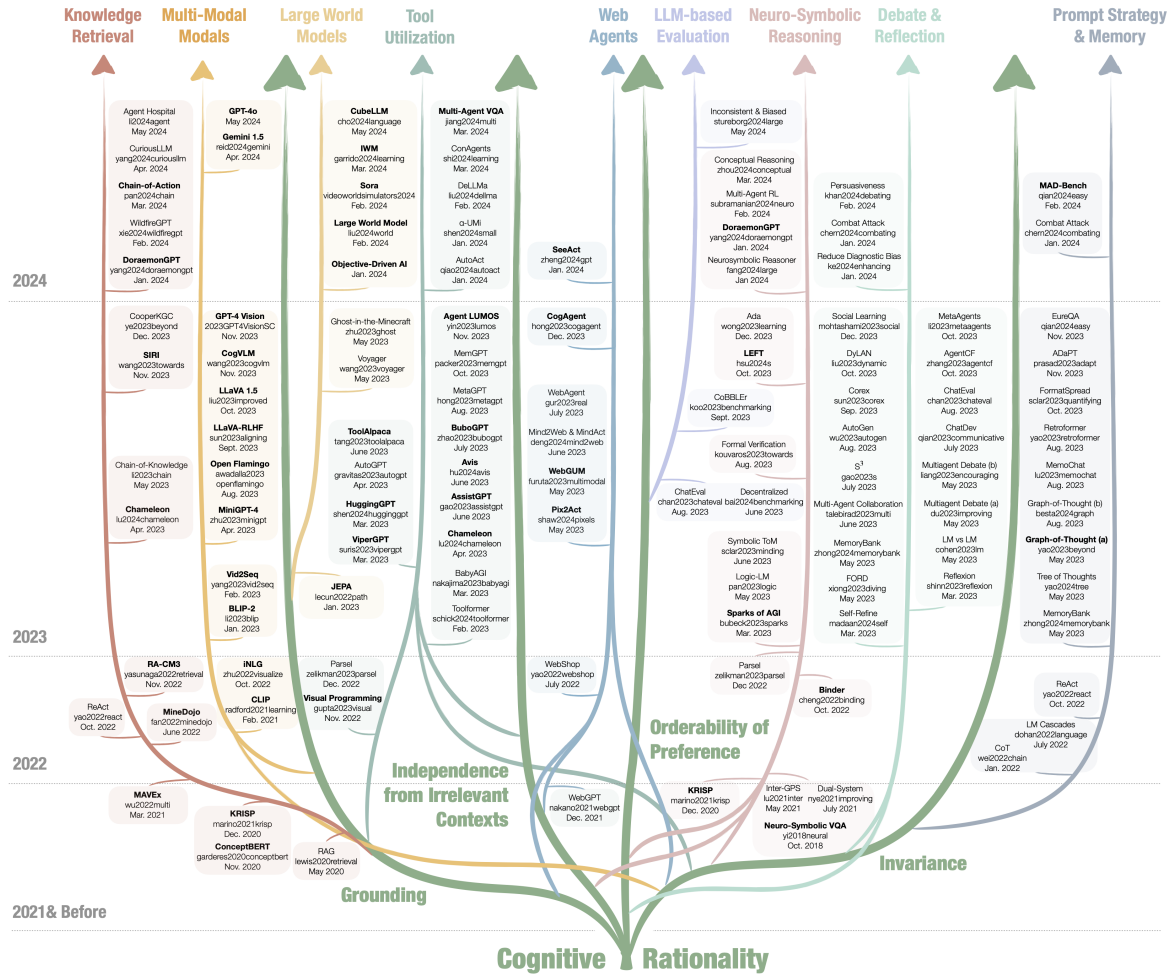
Knowledge Retrieval

Multi-Modal Modals

Large World Models

Tool Utilization

Web Agents

LLM-based Evaluation

Neuro-Symbolic Reasoning

Debate & Reflection

Prompt Strategy & Memory

2024

Agent Hospital
li2024agent
May 2024

CuriousLLM
yang2024curiousllm
Apr. 2024

Chain-of-Action
pan2024chain
Mar. 2024

WildfireGPT
xie2024wildfiregpt
Feb. 2024

DoraemonGPT
yang2024doraemongpt
Jan. 2024

GPT-4o
May 2024

Gemini 1.5
reid2024gemini
Apr. 2024

CubeLLM
cho2024language
May 2024

IWM
garrido2024learning
Mar. 2024

Sora
videoworldsimulators2024
Feb. 2024

Large World Model
liu2024world
Feb. 2024

Objective-Driven AI
Jan. 2024

Multi-Agent VQA
jiang2024multi
Mar. 2024

ConAgents
shi2024learning
Mar. 2024

DeLLMa
liu2024dellma
Feb. 2024

α-UMi
shen2024small
Jan. 2024

AutoAct
qiao2024autoact
Jan. 2024

SeeAct
zheng2024gpt
Jan. 2024

Inconsistent & Biased
stureborg2024large
May 2024

Conceptual Reasoning
zhou2024conceptual
Mar. 2024

Multi-Agent RL
subramanian2024neuro
Feb. 2024

DoraemonGPT
yang2024doraemongpt
Jan. 2024

Neurosymbolic Reasoner
fang2024large
Jan 2024

Persuasiveness
khan2024debating
Feb. 2024

Combat Attack
chern2024combating
Jan. 2024

Reduce Diagnostic Bias
ke2024enhancing
Jan. 2024

MAD-Bench
qian2024easy
Feb. 2024

Combat Attack
chern2024combating
Jan. 2024

2023

CooperKGC
ye2023beyond
Dec. 2023

SIRI
wang2023towards
Nov. 2023

Chain-of-Knowledge
li2023chain
May 2023

Chameleon
lu2024chameleon
Apr. 2023

GPT-4 Vision
2023GPT4VisionSC
Nov. 2023

CogVLM
wang2023cogvlm
Nov. 2023

LLaVA 1.5
liu2023improved
Oct. 2023

LLaVA-RLHF
sun2023aligning
Sept. 2023

Open Flamingo
awadalla2023 openflamingo
Aug. 2023

MiniGPT-4
zhu2023minigpt
Apr. 2023

Vid2Seq
yang2023vid2seq
Feb. 2023

BLIP-2
li2023blip
Jan. 2023

Ghost-in-the-Minecraft
zhu2023ghost
May 2023

Voyager
wang2023voyager
May 2023

JEPA
lecun2022path
Jan. 2023

Agent LUMOS
yin2023lumos
Nov. 2023

MemGPT
packer2023memgpt
Oct. 2023

MetaGPT
hong2023metagpt
Aug. 2023

BuboGPT
zhao2023bubogpt
July 2023

Avis
hu2024avis
June 2023

AssistGPT
gao2023assistgpt
June 2023

Chameleon
lu2024chameleon
Apr. 2023

BabyAGI
nakajima2023babyagi
Mar. 2023

Toolformer
schick2024toolformer
Feb. 2023

ToolAlpaca
tang2023toolalpaca
June 2023

AutoGPT
gravitas2023autogpt
Apr. 2023

HuggingGPT
shen2024hugginggpt
Mar. 2023

ViperGPT
suris2023vipergpt
Mar. 2023

CogAgent
hong2023cogagent
Dec. 2023

WebAgent
gur2023real
July 2023

Mind2Web & MindAct
deng2024mind2web
June 2023

WebGUM
furuta2023multimodal
May 2023

Pix2Act
shaw2024pixels
May 2023

Ada
wong2023learning
Dec. 2023

LEFT
hsu2024s
Oct. 2023

CoBBLEr
koo2023benchmarking
Sept. 2023

Formal Verification
kouvaros2023towards
Aug. 2023

ChatEval
chan2023chateval
Aug. 2023

Decentralized
bai2024benchmarking
June 2023

Symbolic ToM
sclar2023minding
June 2023

Logic-LM
pan2023logic
May 2023

Sparks of AGI
bubeck2023sparks
Mar. 2023

Social Learning
mohtashami2023social
Dec. 2023

DyLAN
liu2023dynamic
Oct. 2023

Corex
sun2023corex
Sep. 2023

AutoGen
wu2023autogen
Aug. 2023

$S^3$
gao2023s
July 2023

Multi-Agent Collaboration
talebirad2023multi
June 2023

MemoryBank
zhong2024memorybank
May 2023

FORD
xiong2023diving
May 2023

Self-Refine
madaan2024self
Mar. 2023

MetaAgents
li2023metaagents
Oct. 2023

AgentCF
zhang2023agentcf
Oct. 2023

ChatEval
chan2023chateval
Aug. 2023

ChatDev
qian2023communicative
July 2023

Multiagent Debate (b)
liang2023encouraging
May 2023

Multiagent Debate (a)
du2023improving
May 2023

LM vs LM
cohen2023lm
May 2023

Reflexion
shinn2023reflexion
Mar. 2023

EureQA
qian2024easy
Nov. 2023

ADaPT
prasad2023adapt
Nov. 2023

FormatSpread
sclar2023quantifying
Oct. 2023

Retroformer
yao2023retroformer
Aug. 2023

MemoChat
lu2023memochat
Aug. 2023

Graph-of-Thought (b)
besta2024graph
May 2023

Graph-of-Thought (a)
yao2023beyond
May 2023

Tree of Thoughts
yao2024tree
May 2023

MemoryBank
zhong2024memorybank
May 2023

2022

RA-CM3
yasunaga2022retrieval
Nov. 2022

ReAct
yao2022react
Oct. 2022

MineDojo
fan2022minedojo
June 2022

iNLG
zhu2022visualize
Oct. 2022

CLIP
radford2021learning
Feb. 2021

Parsel
zelikman2023parsel
Dec. 2022

Visual Programming
gupta2023visual
Nov. 2022

WebShop
yao2022webshop
July 2022

Parsel
zelikman2023parsel
Dec 2022

Binder
cheng2022binding
Oct. 2022

ReAct
yao2022react
Oct. 2022

LM Cascades
dohan2022language
July 2022

CoT
wei2022chain
Jan. 2022

Orderability of Preference

Independence from Irrelevant Contexts

2021& Before

MAVEx
wu2022multi
Mar. 2021

KRISP
marino2021krisp
Dec. 2020

ConceptBERT
garderes2020conceptbert
Nov. 2020

RAG
lewis2020retrieval
May 2020

WebGPT
nakano2021webgpt
Dec. 2021

KRISP
marino2021krisp
Dec. 2020

Inter-GPS
lu2021inter
May 2021

Dual-System
nye2021improving
July 2021

Neuro-Symbolic VQA
yi2018neural
Oct. 2018

Grounding

Invariance

Cognitive Rationality